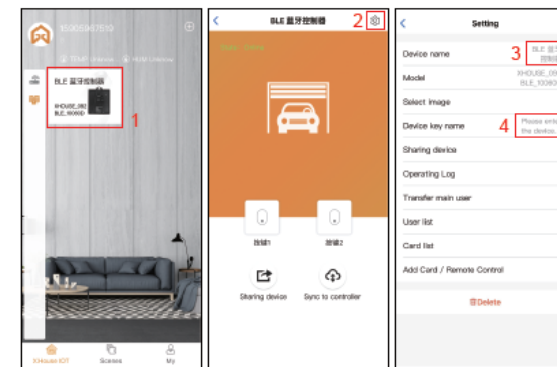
15905967819

TEMP Unknow HUM Unknow

BLE 蓝牙控制器

XHOUSE_09 BLE_1006D

1

XHouse IOT Scenes My

BLE 蓝牙控制器

2

按键1 按键2

Sharing device Sync to controller

Setting

Device name BLE 蓝 控制

3

Model XHOUSE_09 BLE_1006D

Select image

Device key name Please ente the device

4

Sharing device

Operating Log

Transfer main user

User list

Card list

Add Card / Remote Control

Delete